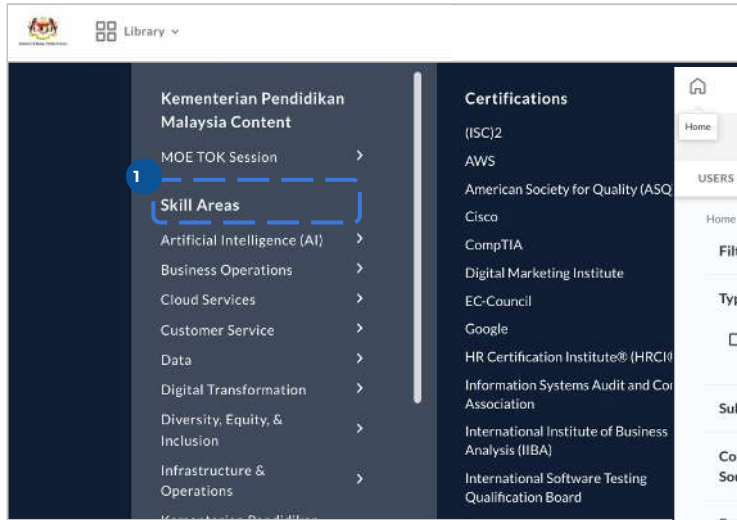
Library

Kementerian Pendidikan Malaysia Content

MOE TOK Session

1

Skill Areas

Artificial Intelligence (AI)

Business Operations

Cloud Services

Customer Service

Data

Digital Transformation

Diversity, Equity, & Inclusion

Infrastructure & Operations

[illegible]

Certifications

(ISC)2

AWS

American Society for Quality (ASQ

Cisco

CompTIA

Digital Marketing Institute

EC-Council

Google

HR Certification Institute® (HRCI

Information Systems Audit and Co Association

International Institute of Business Analysis (IIBA)

International Software Testing Qualification Board

Home

USERS

Home

Fil

Typ

Sul

Co
Sou